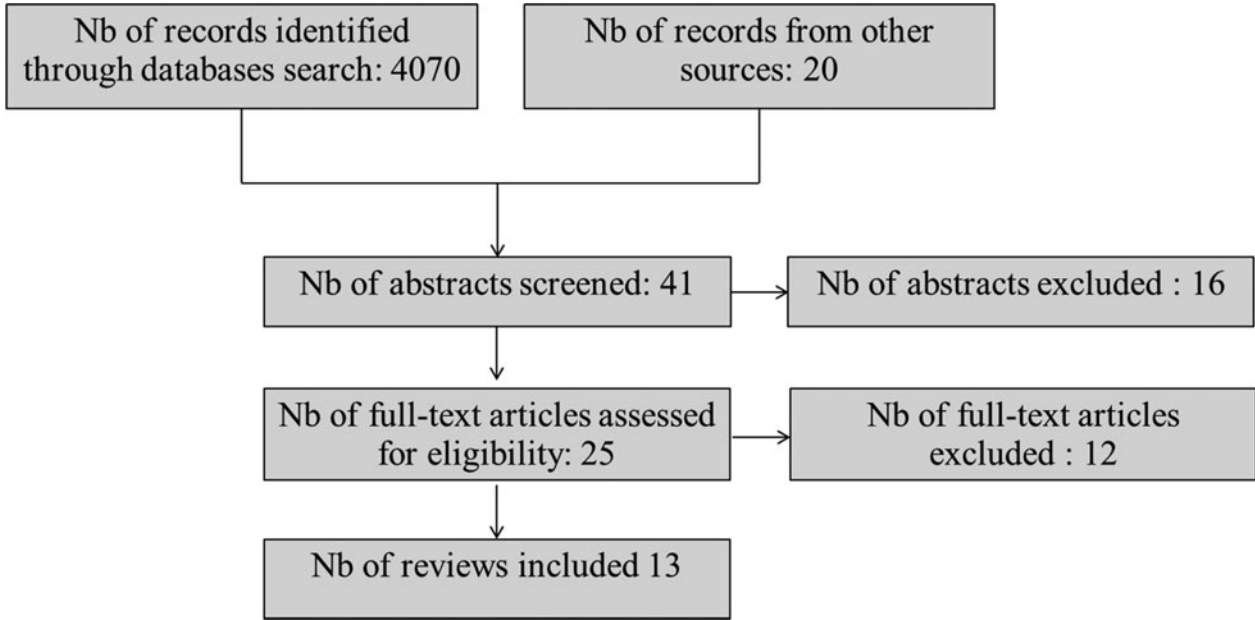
Nb of records identified through databases search: 4070

Nb of records from other sources: 20

Nb of abstracts screened: 41

Nb of abstracts excluded : 16

Nb of full-text articles assessed for eligibility: 25

Nb of full-text articles excluded : 12

Nb of reviews included 13